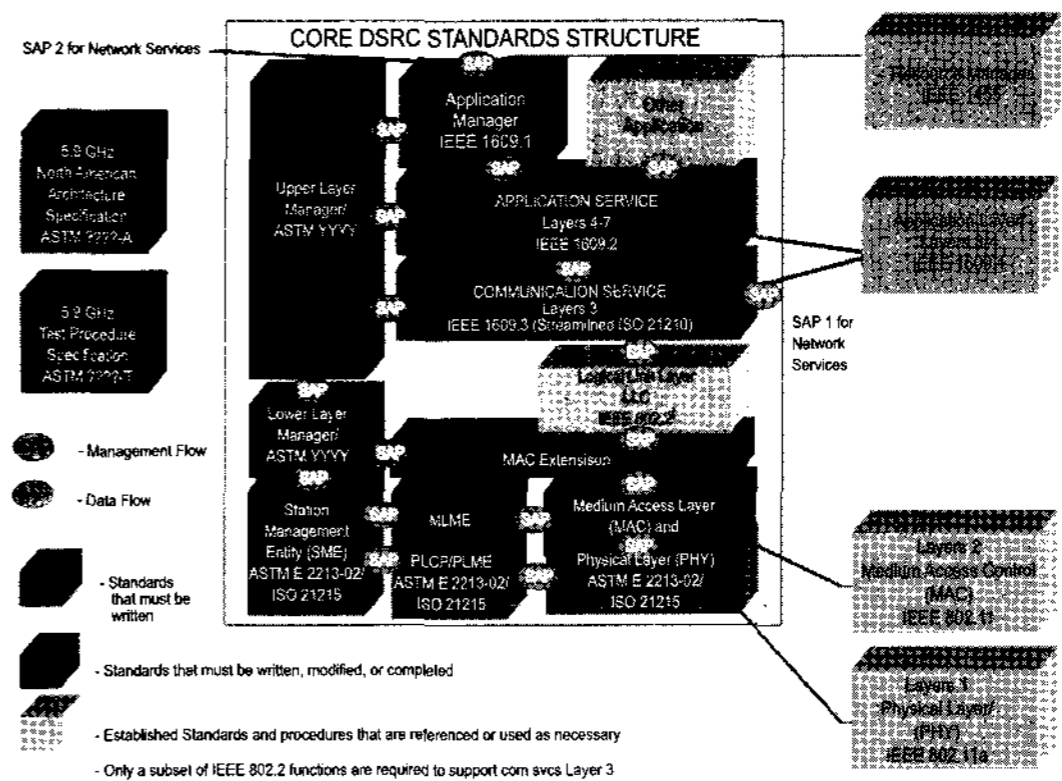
CORE DSRC STANDARDS STRUCTURE

SAP 2 for Network Services

SAP

Application Manager IEEE 1609.1

Other Application

SAP

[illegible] IEEE 1455

5.9 GHz North American Architecture Specification ASTM ????-A

Upper Layer Manager/ ASTM YYYY

SAP

SAP

APPLICATION SERVICE Layers 4-7 IEEE 1609.2

Application Layer Layers 5-7 IEEE 1609.1

SAP

SAP

5.9 GHz Test Procedure Specification ASTM ????-T

COMMUNICATION SERVICE Layers 3 IEEE 1609.3 (Streamlined ISO 21210)

SAP

SAP 1 for Network Services

SAP

Logical Link Layer LLC IEEE 802.2

SAP

Lower Layer Manager/ ASTM YYYY

SAP

- Management Flow

SAP

MAC Extension

- Data Flow

SAP

SAP

Station Management Entity (SME) ASTM E 2213-02/ ISO 21215

SAP

MLME

SAP

Medium Access Layer (MAC) and

SAP

PLCP/PLME ASTM E 2213-02/ ISO 21215

SAP

Physical Layer (PHY) ASTM E 2213-02/ ISO 21215

Layers 2 Medium Access Control (MAC) IEEE 802.11

- Standards that must be written

- Standards that must be written, modified, or completed

Layers 1 Physical Layer/ (PHY) IEEE 802.11a

- Established Standards and procedures that are referenced or used as necessary

- Only a subset of IEEE 802.2 functions are required to support com svcs Layer 3